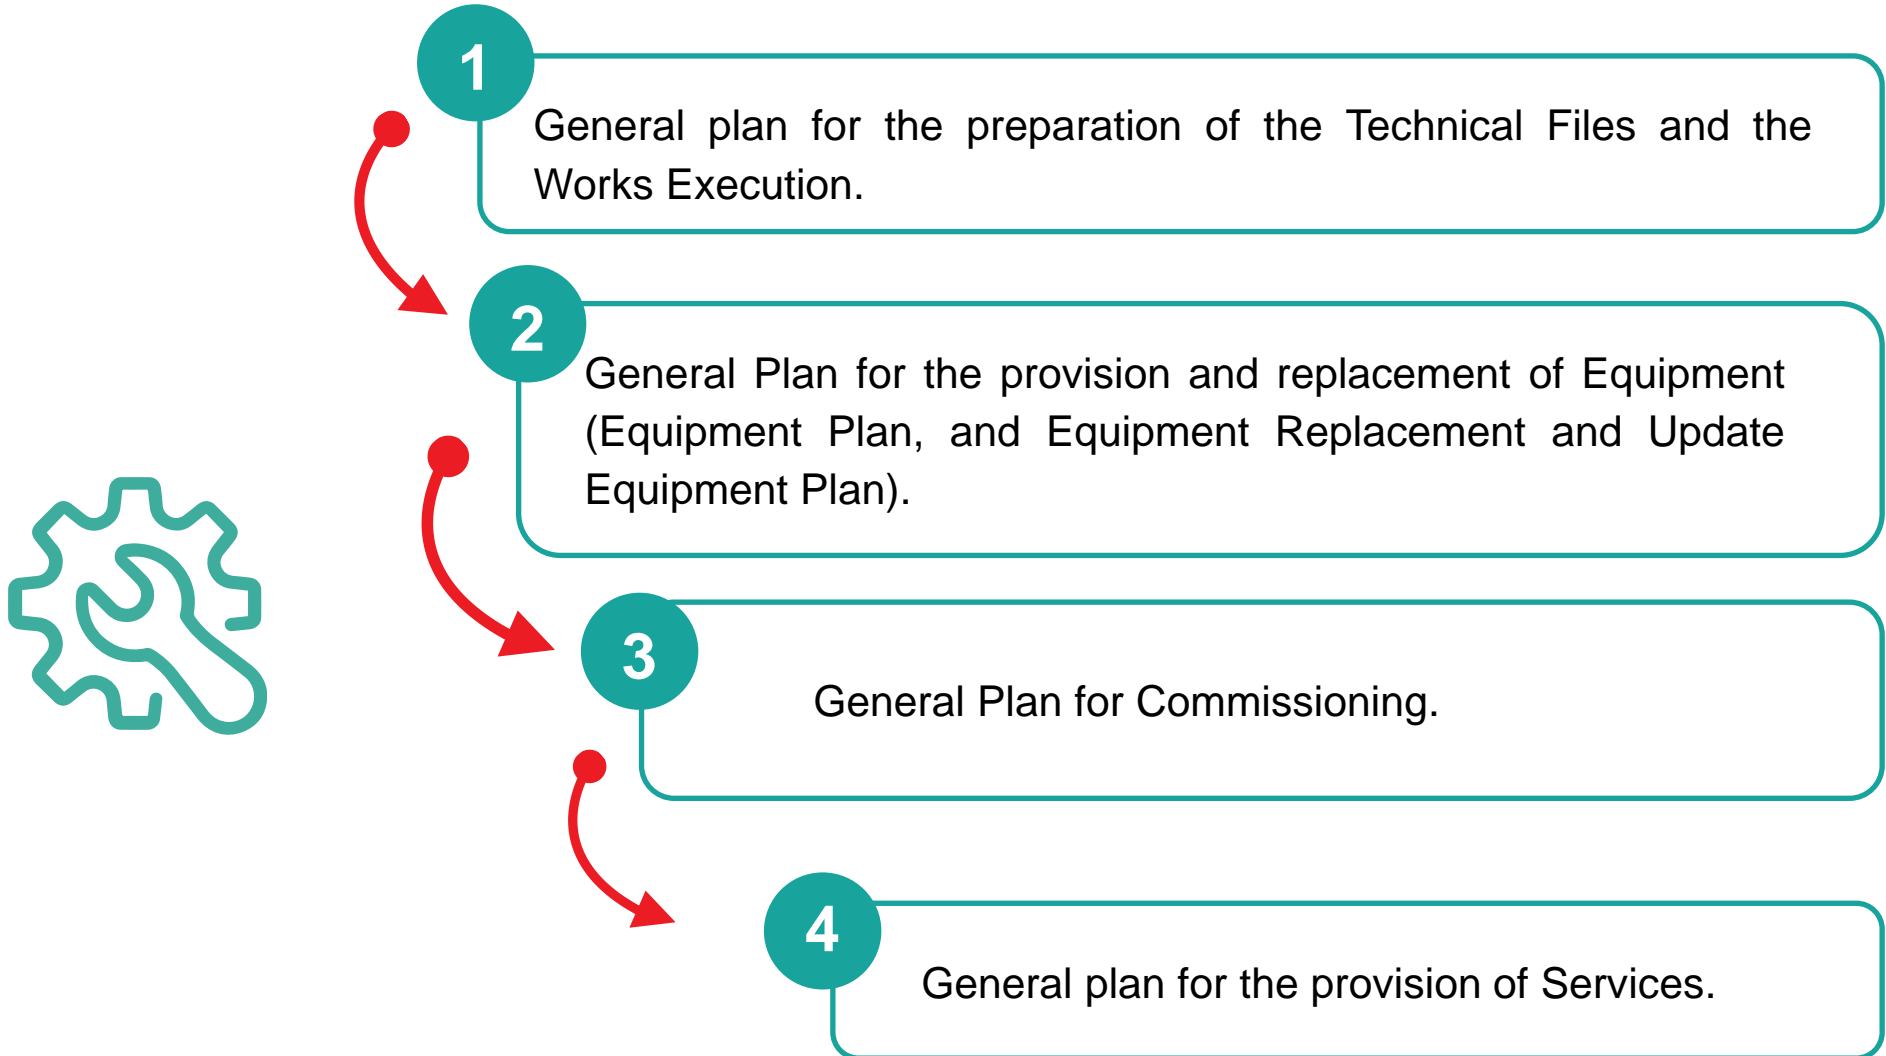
1

General plan for the preparation of the Technical Files and the Works Execution.

2

General Plan for the provision and replacement of Equipment (Equipment Plan, and Equipment Replacement and Update Equipment Plan).

3

General Plan for Commissioning.

4

General plan for the provision of Services.